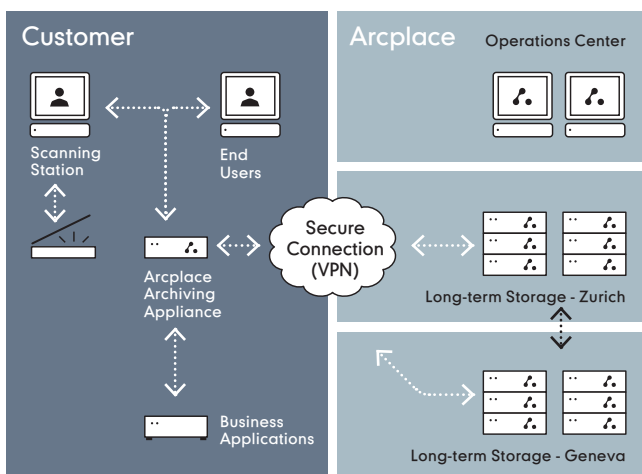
Customer

Scanning Station

End Users

Arcplace Archiving Appliance

Business Applications

Secure Connection (VPN)

Arcplace

Operations Center

Long-term Storage - Zurich

Long-term Storage - Geneva